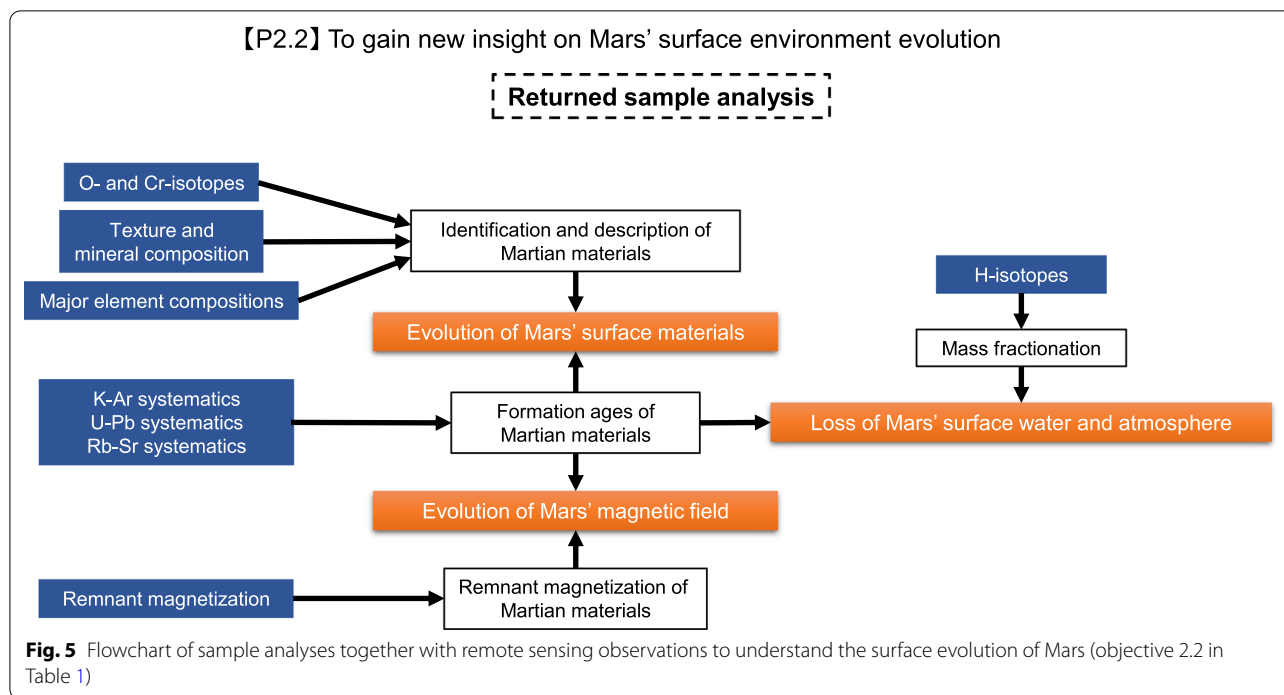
【P2.2】To gain new insight on Mars' surface environment evolution

Returned sample analysis

O- and Cr-isotopes

Texture and mineral composition

Major element compositions

Identification and description of Martian materials

Evolution of Mars' surface materials

H-isotopes

Mass fractionation

K-Ar systematics
U-Pb systematics
Rb-Sr systematics

Formation ages of Martian materials

Loss of Mars' surface water and atmosphere

Evolution of Mars' magnetic field

Remnant magnetization

Remnant magnetization of Martian materials

**Fig. 5** Flowchart of sample analyses together with remote sensing observations to understand the surface evolution of Mars (objective 2.2 in Table 1)